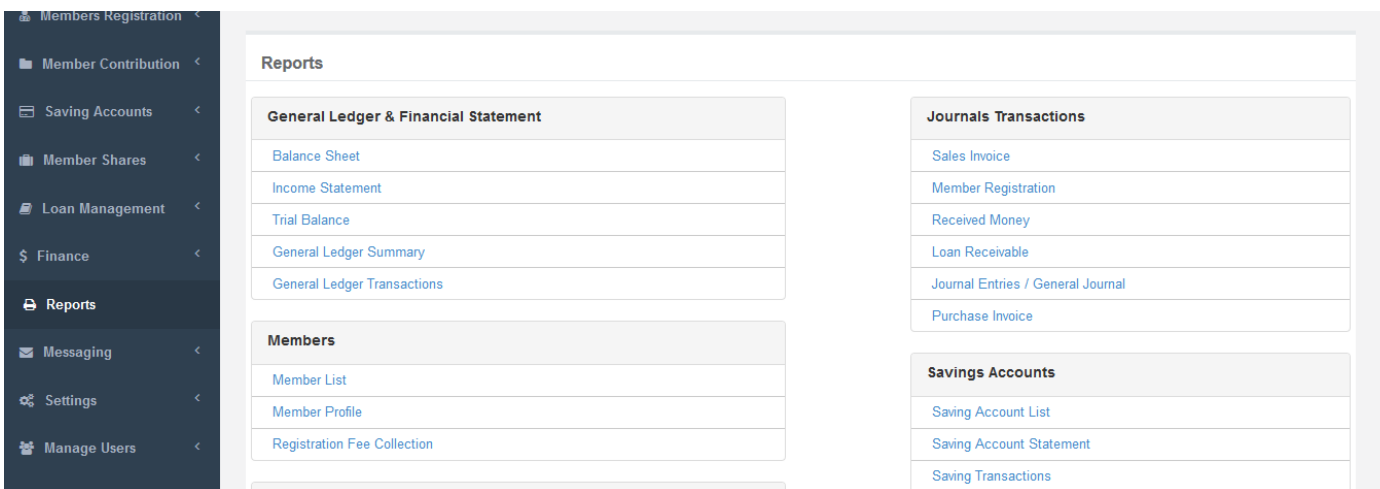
Members Registration <
Member Contribution <
Saving Accounts <
Member Shares <
Loan Management <
$ Finance <
Reports
Messaging <
Settings <
Manage Users <

Reports

General Ledger & Financial Statement
Balance Sheet
Income Statement
Trial Balance
General Ledger Summary
General Ledger Transactions

Members
Member List
Member Profile
Registration Fee Collection

Journals Transactions
Sales Invoice
Member Registration
Received Money
Loan Receivable
Journal Entries / General Journal
Purchase Invoice

Savings Accounts
Saving Account List
Saving Account Statement
Saving Transactions